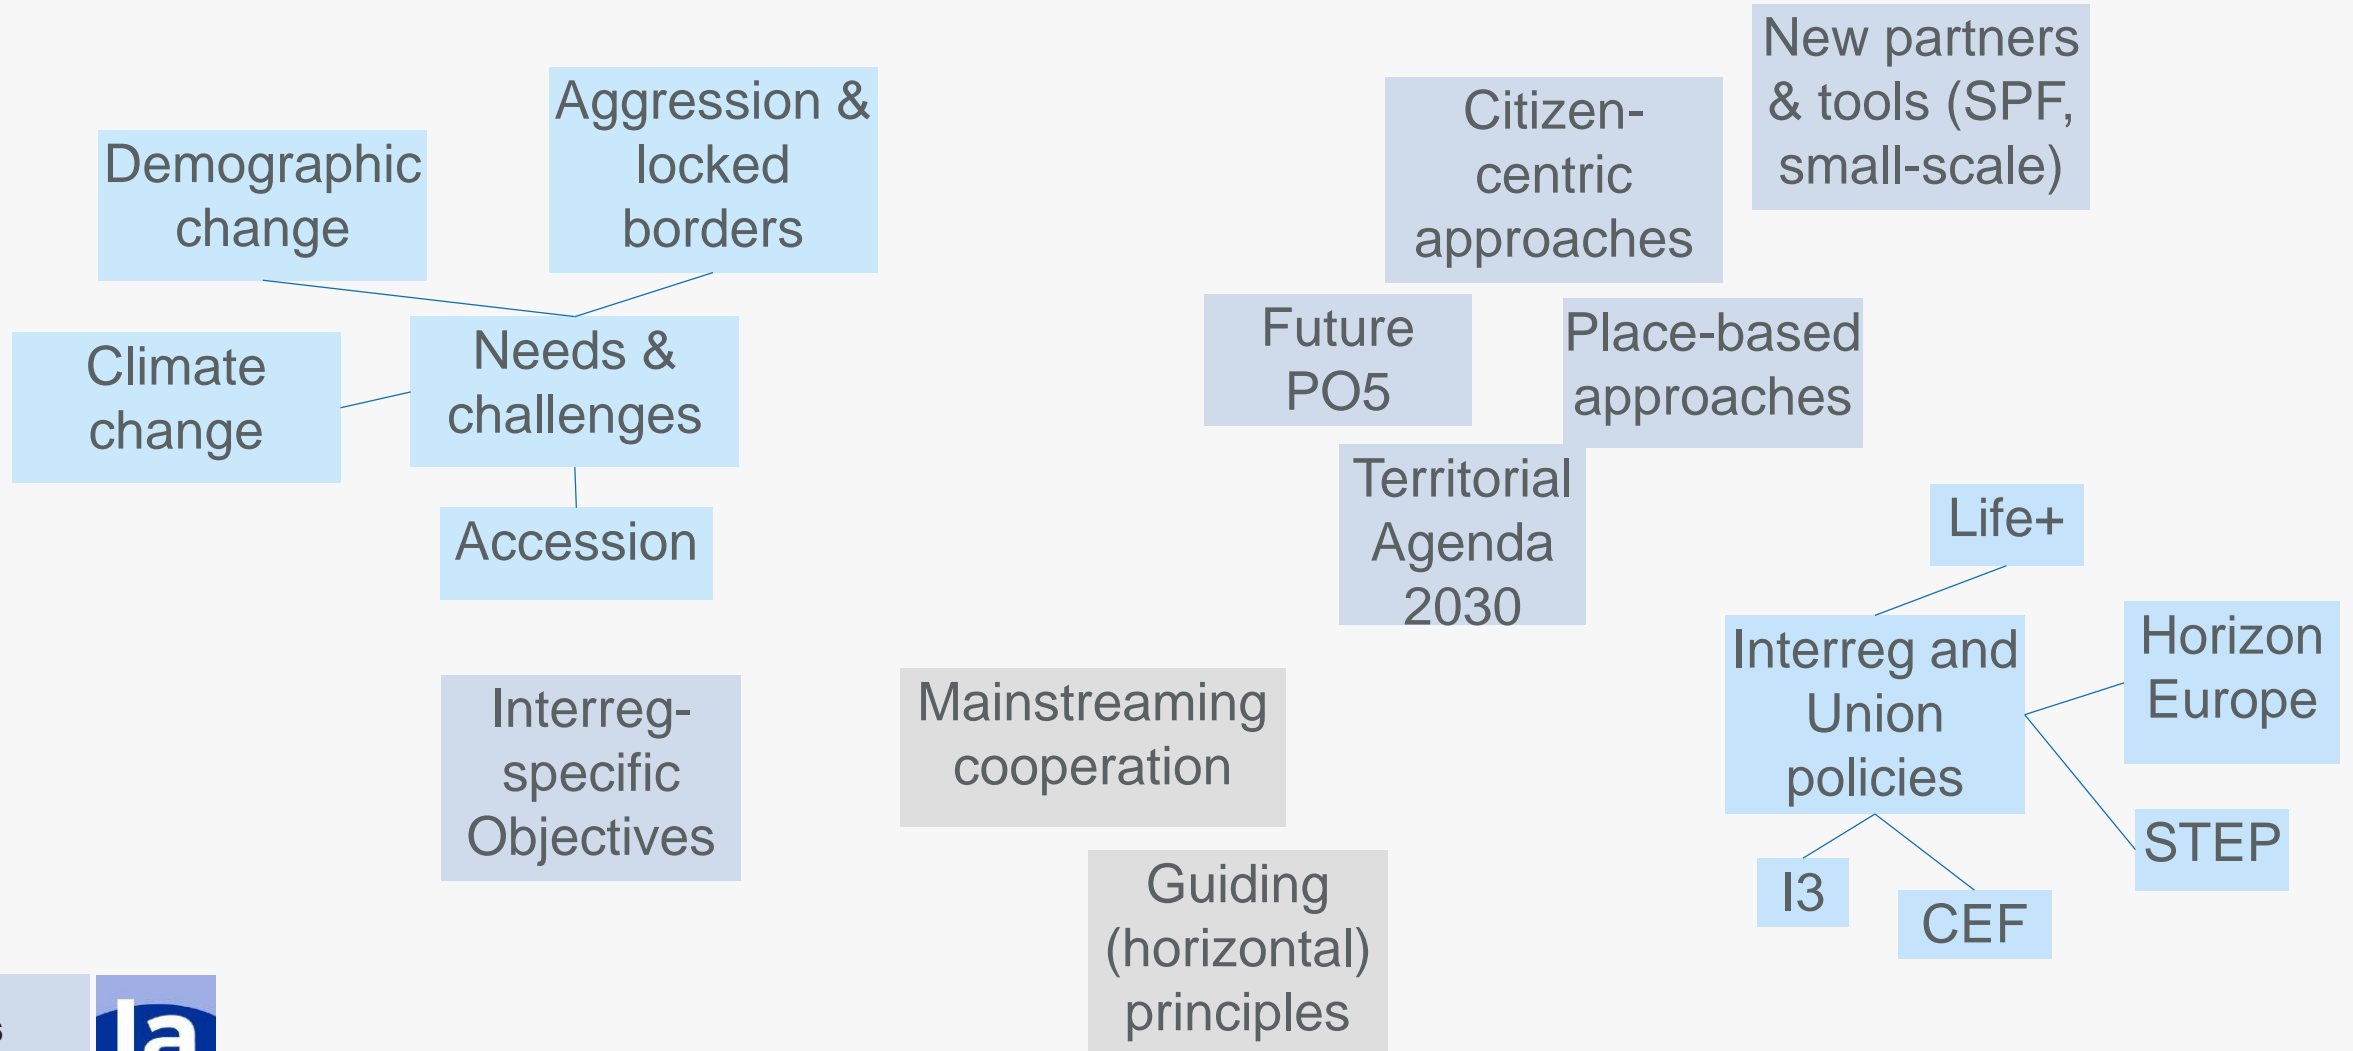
Demographic change

Aggression & locked borders

Climate change

Needs & challenges

Accession

Citizen-centric approaches

New partners & tools (SPF, small-scale)

Future PO5

Place-based approaches

Territorial Agenda 2030

Life+

Interreg and Union policies

Horizon Europe

STEP

I3

CEF

Interreg-specific Objectives

Mainstreaming cooperation

Guiding (horizontal) principles

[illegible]